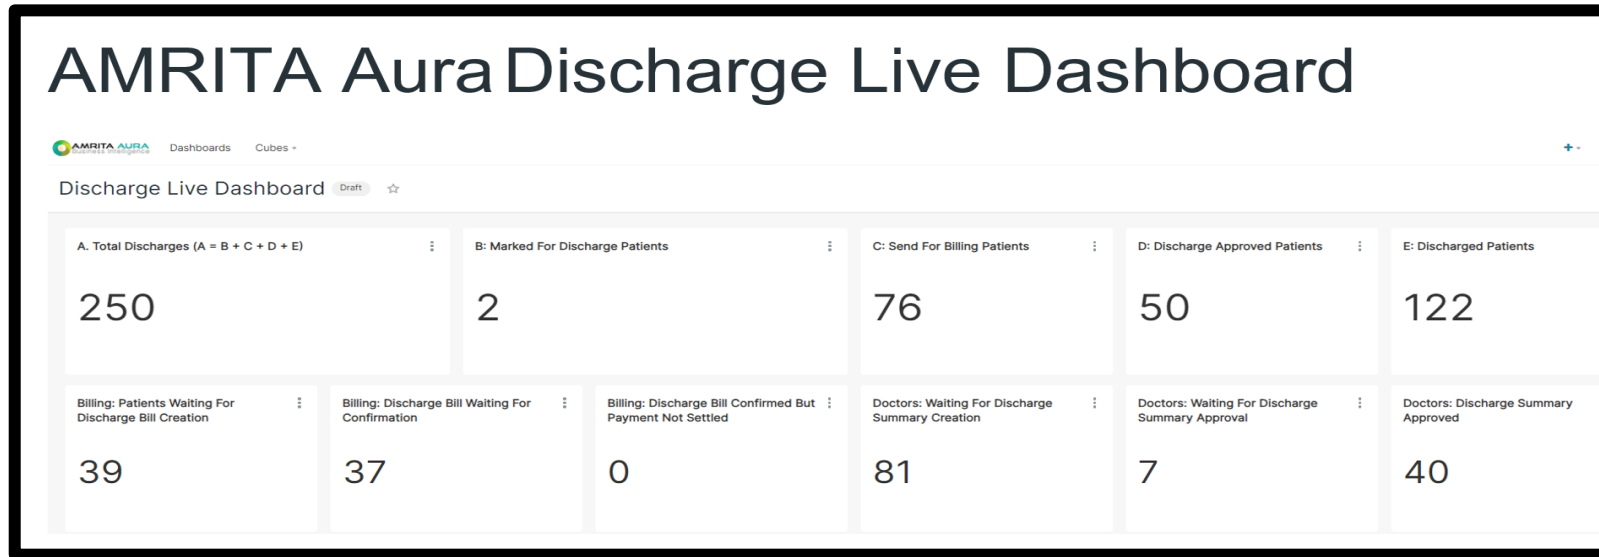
AMRITA Aura Discharge Live Dashboard

AMRITA AURA
Business Intelligence

Dashboards Cubes

Discharge Live Dashboard Draft

A. Total Discharges (A = B + C + D + E)

250

B: Marked For Discharge Patients

2

C: Send For Billing Patients

76

D: Discharge Approved Patients

50

E: Discharged Patients

122

Billing: Patients Waiting For Discharge Bill Creation

39

Billing: Discharge Bill Waiting For Confirmation

37

Billing: Discharge Bill Confirmed But Payment Not Settled

0

Doctors: Waiting For Discharge Summary Creation

81

Doctors: Waiting For Discharge Summary Approval

7

Doctors: Discharge Summary Approved

40